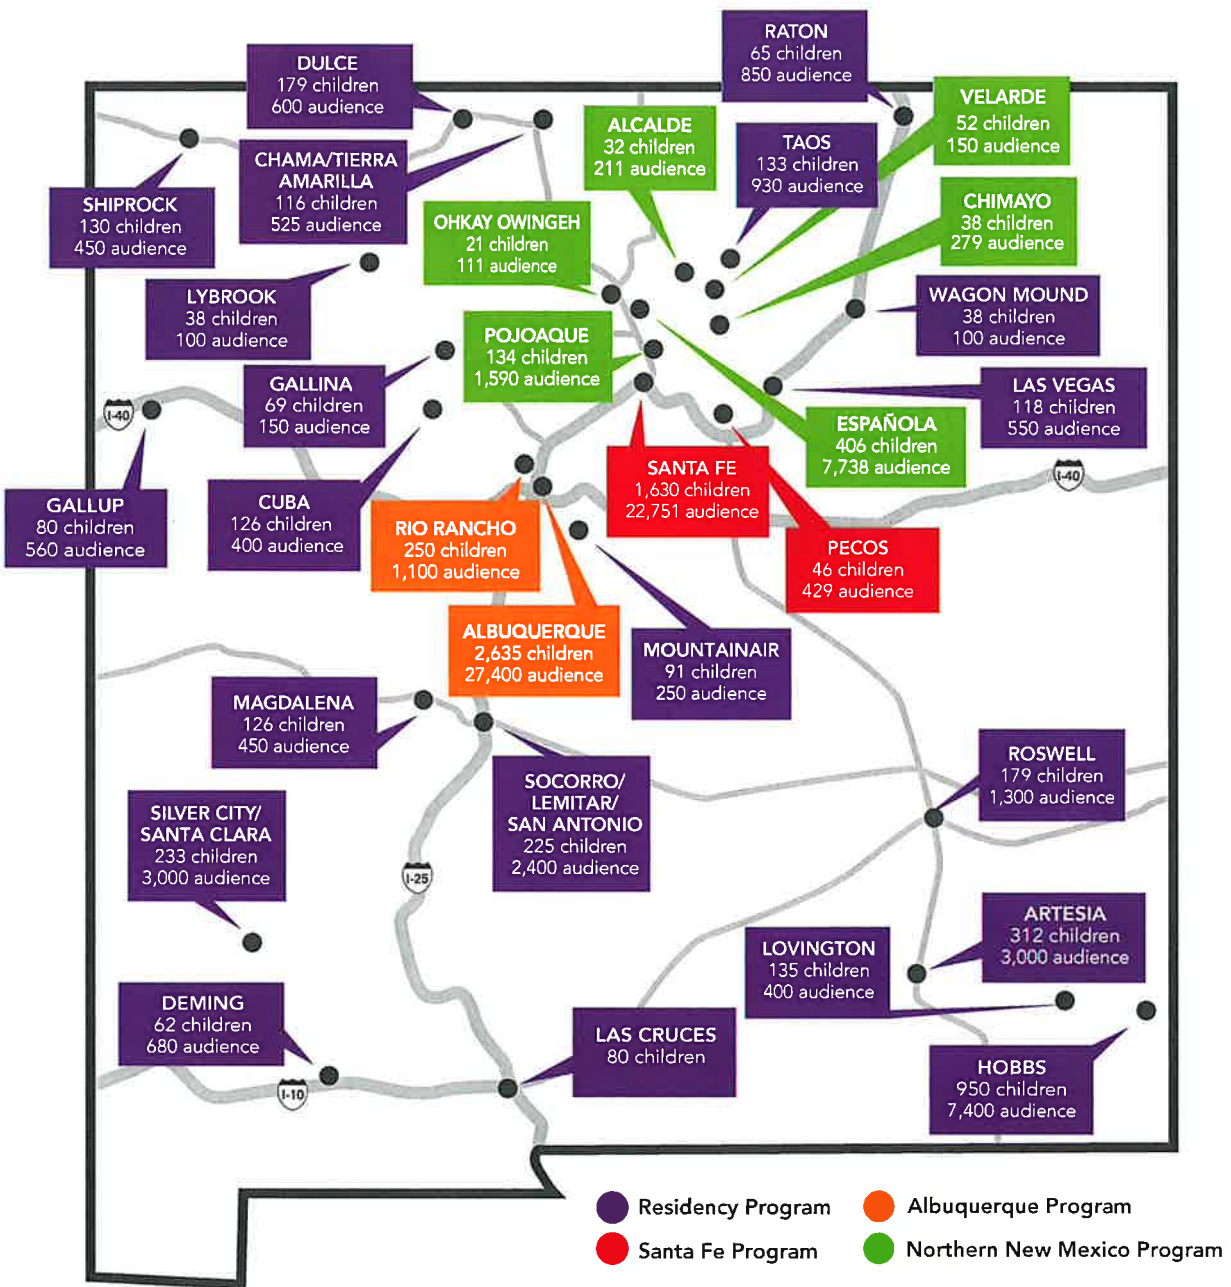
RATON
65 children
850 audience

DULCE
179 children
600 audience

VELARDE
52 children
150 audience

ALCALDE
32 children
211 audience

TAOS
133 children
930 audience

CHAMA/TIERRA AMARILLA
116 children
525 audience

SHIPROCK
130 children
450 audience

CHIMAYO
38 children
279 audience

OHKAY OWINGEH
21 children
111 audience

LYBROOK
38 children
100 audience

WAGON MOUND
38 children
100 audience

POJOAQUE
134 children
1,590 audience

GALLINA
69 children
150 audience

LAS VEGAS
118 children
550 audience

I-40

ESPAÑOLA
406 children
7,738 audience

SANTA FE
1,630 children
22,751 audience

I-40

GALLUP
80 children
560 audience

CUBA
126 children
400 audience

RIO RANCHO
250 children
1,100 audience

PECOS
46 children
429 audience

ALBUQUERQUE
2,635 children
27,400 audience

MOUNTAINAIR
91 children
250 audience

MAGDALENA
126 children
450 audience

SOCORRO/ LEMITAR/ SAN ANTONIO
225 children
2,400 audience

ROSWELL
179 children
1,300 audience

SILVER CITY/ SANTA CLARA
233 children
3,000 audience

I-25

ARTESIA
312 children
3,000 audience

LOVINGTON
135 children
400 audience

DEMING
62 children
680 audience

LAS CRUCES
80 children

HOBBS
950 children
7,400 audience

I-10

Residency Program
Albuquerque Program
Santa Fe Program
Northern New Mexico Program